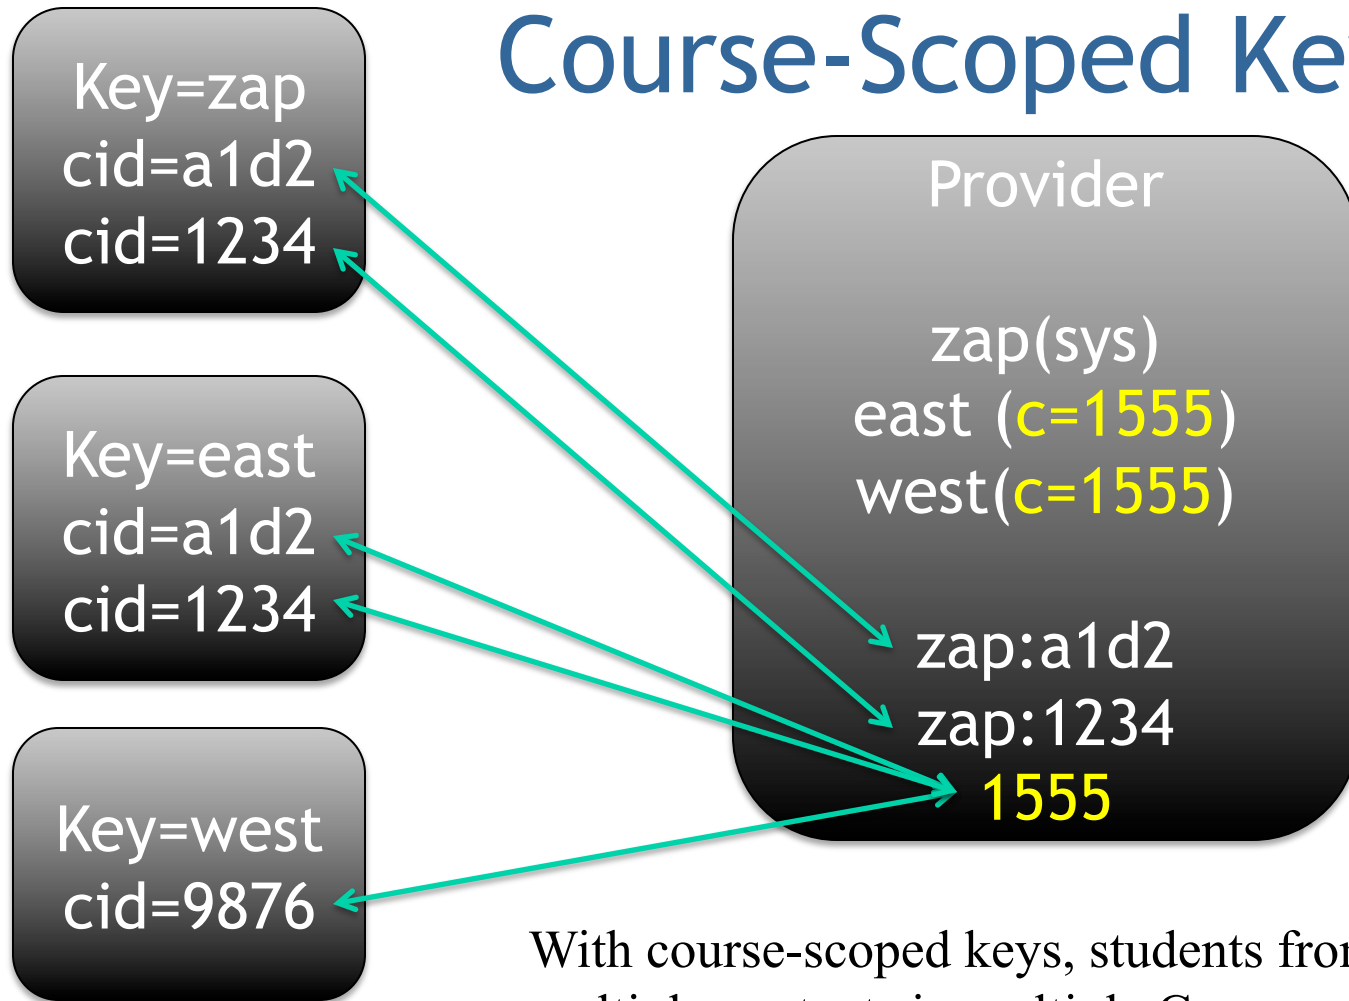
Course-Scoped Ke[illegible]

Key=zap
cid=a1d2
cid=1234

Key=east
cid=a1d2
cid=1234

Key=west
cid=9876

Provider

zap(sys)
east (c=1555)
west(c=1555)

zap:a1d2
zap:1234
1555

With course-scoped keys, students fro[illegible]
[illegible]